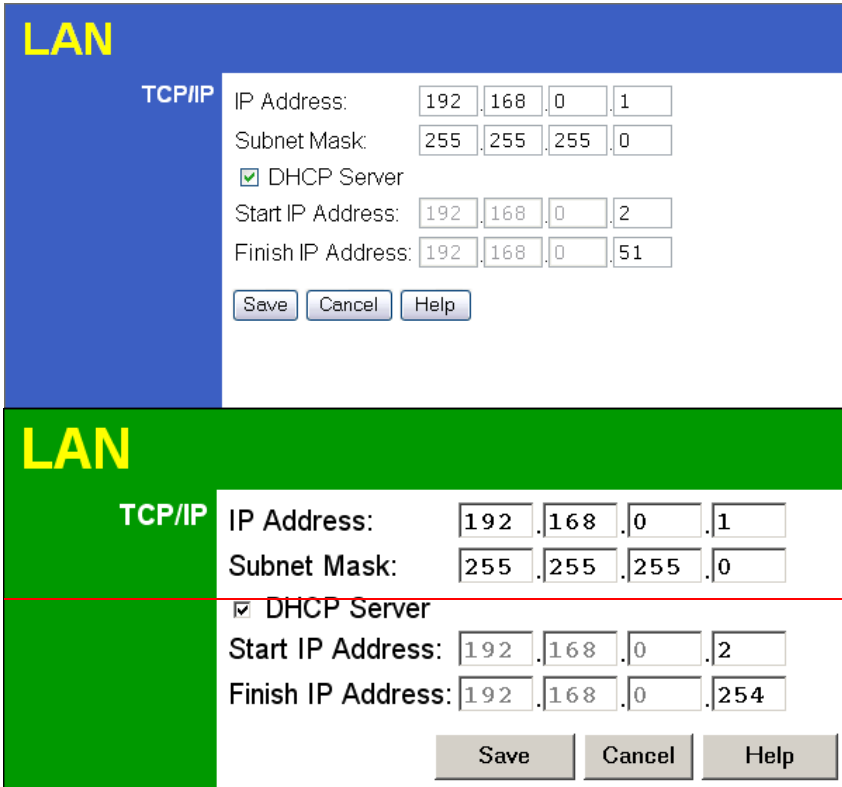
LAN

TCP/IP

IP Address: 192 . 168 . 0 . 1

Subnet Mask: 255 . 255 . 255 . 0

DHCP Server

Start IP Address: 192 . 168 . 0 . 2

Finish IP Address: 192 . 168 . 0 . 51

Save Cancel Help

LAN

TCP/IP

IP Address: 192 . 168 . 0 . 1

Subnet Mask: 255 . 255 . 255 . 0

DHCP Server

Start IP Address: 192 . 168 . 0 . 2

Finish IP Address: 192 . 168 . 0 . 254

Save Cancel Help